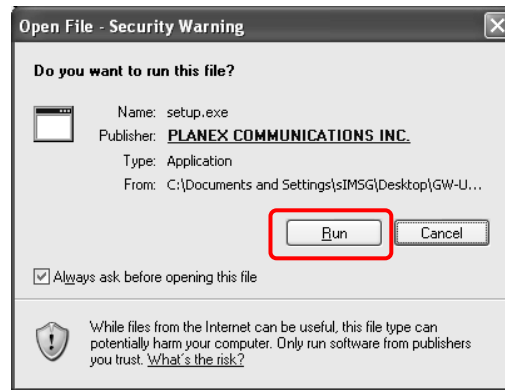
Open File - Security Warning

Do you want to run this file?

Name: setup.exe
Publisher: PLANEX COMMUNICATIONS INC.
Type: Application
From: C:\Documents and Settings\sIMSG\Desktop\GW-U...

Run
Cancel

Always ask before opening this file

While files from the Internet can be useful, this file type can potentially harm your computer. Only run software from publishers you trust. What's the risk?